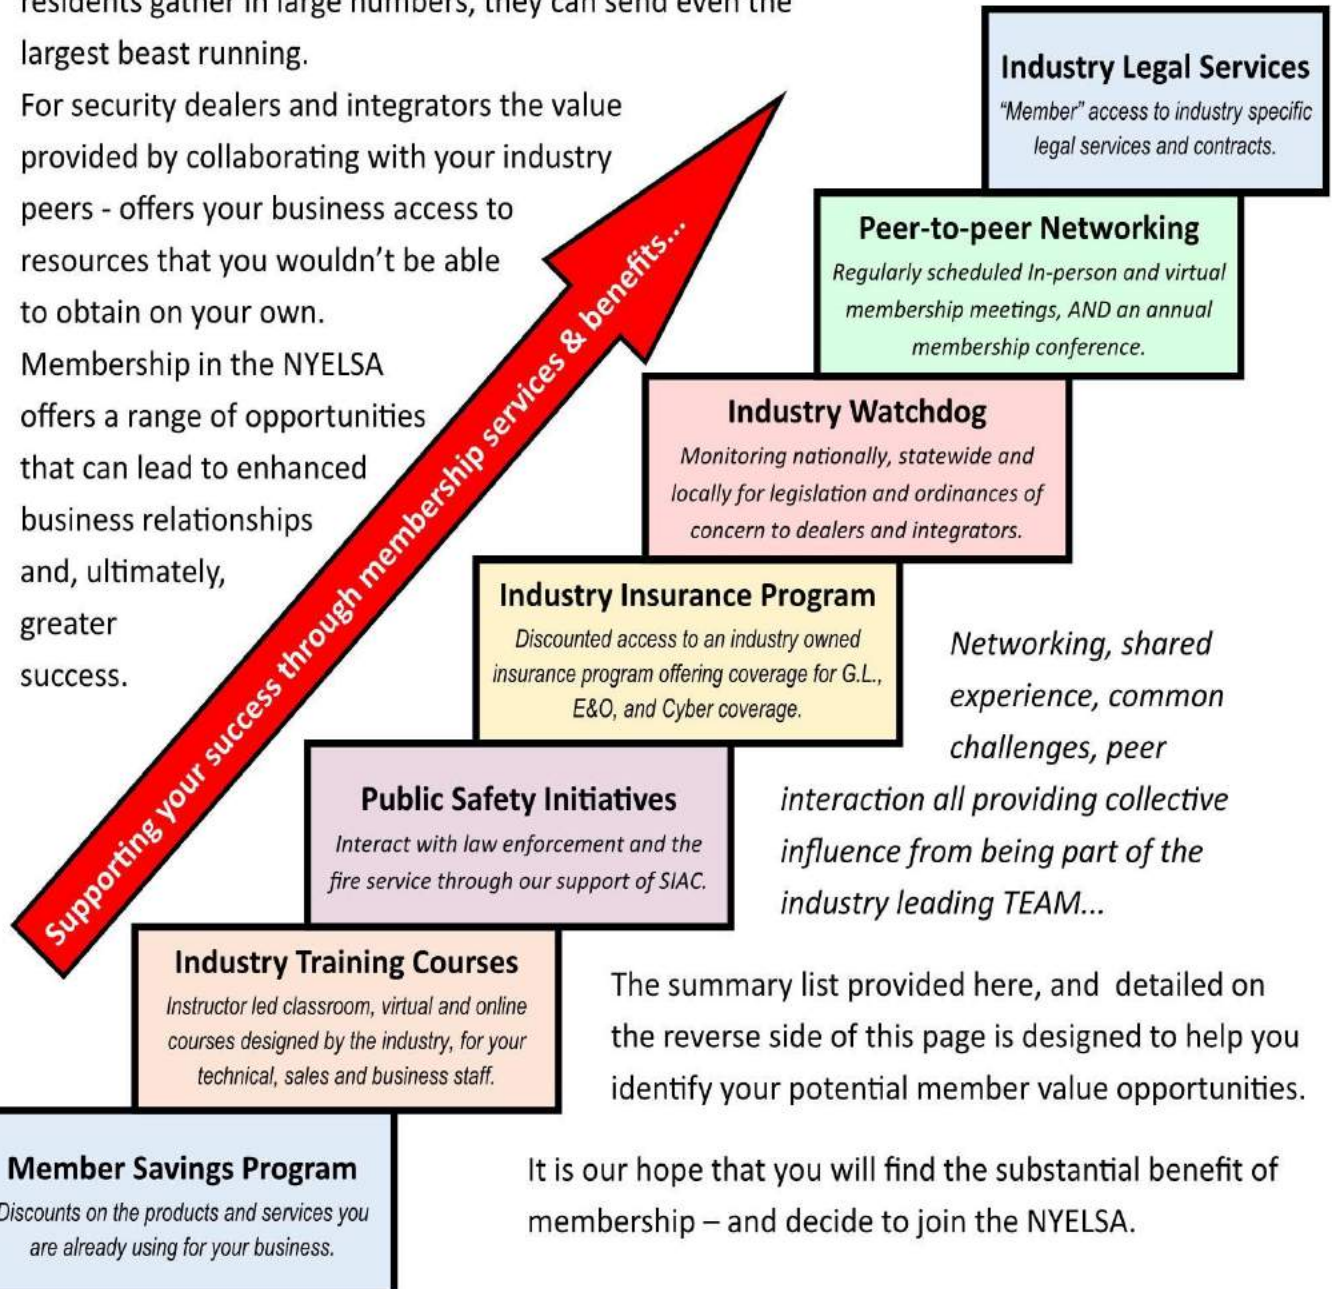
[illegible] largest beast running.

For security dealers and integrators the value provided by collaborating with your industry peers - offers your business access to resources that you wouldn't be able to obtain on your own.

Membership in the NYELSA offers a range of opportunities that can lead to enhanced business relationships and, ultimately, greater success.

Supporting your success through membership services & benefits...

Industry Legal Services
"Member" access to industry specific legal services and contracts.

Peer-to-peer Networking
Regularly scheduled In-person and virtual membership meetings, AND an annual membership conference.

Industry Watchdog
Monitoring nationally, statewide and locally for legislation and ordinances of concern to dealers and integrators.

Industry Insurance Program
Discounted access to an industry owned insurance program offering coverage for G.L., E&O, and Cyber coverage.

Networking, shared experience, common challenges, peer interaction all providing collective influence from being part of the industry leading TEAM...

Public Safety Initiatives
Interact with law enforcement and the fire service through our support of SIAC.

Industry Training Courses
Instructor led classroom, virtual and online courses designed by the industry, for your technical, sales and business staff.

The summary list provided here, and detailed on the reverse side of this page is designed to help you identify your potential member value opportunities.

Member Savings Program
Discounts on the products and services you are already using for your business.

It is our hope that you will find the substantial benefit of membership – and decide to join the NYELSA.